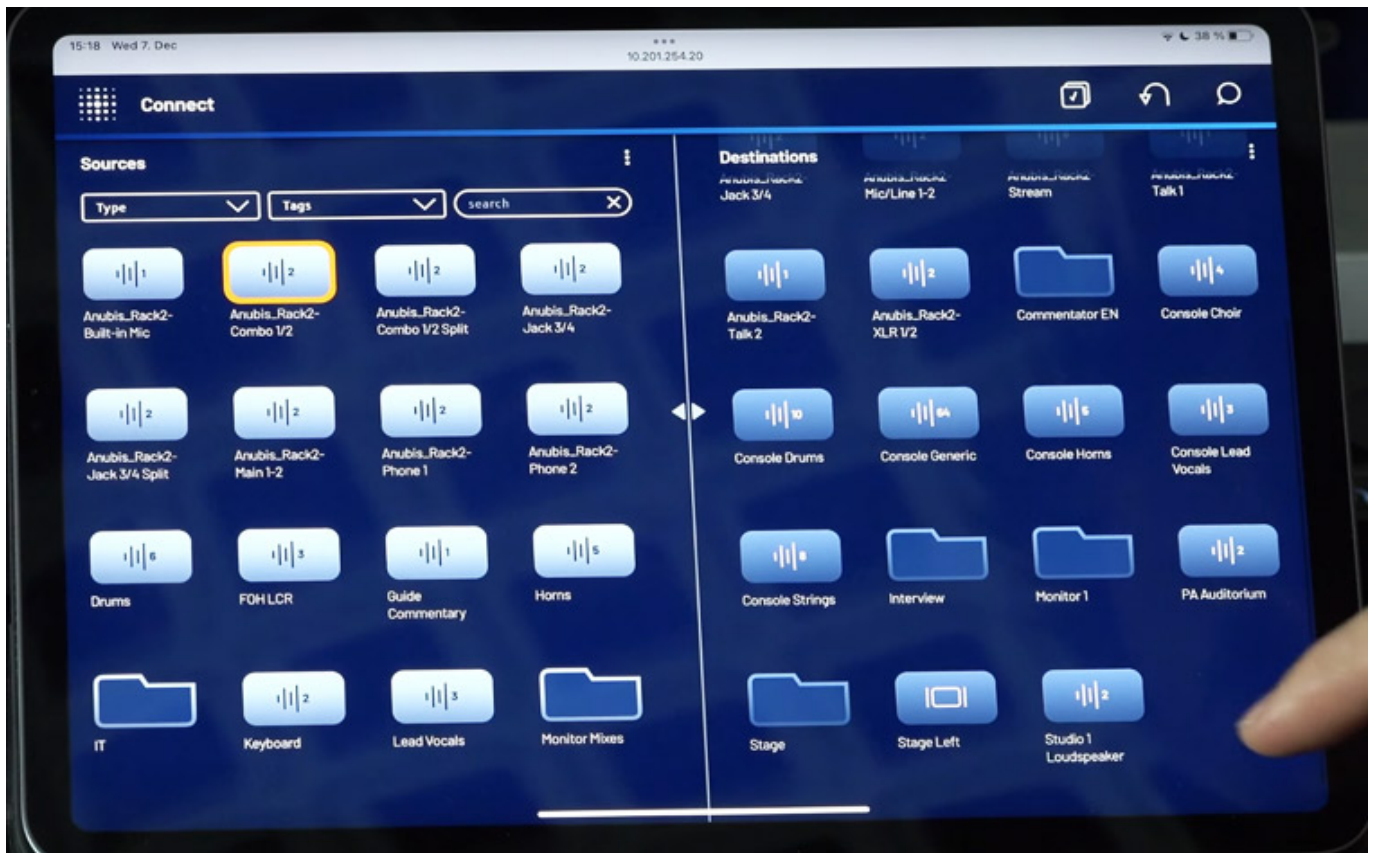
15:18 Wed 7. Dec

10.201.254.20

38 %

Connect

Sources

Type

Tags

search

1 Anubis_Rack2-Built-in Mic

2 Anubis_Rack2-Combo 1/2

2 Anubis_Rack2-Combo 1/2 Split

2 Anubis_Rack2-Jack 3/4

2 Anubis_Rack2-Jack 3/4 Split

2 Anubis_Rack2-Main 1-2

2 Anubis_Rack2-Phone 1

2 Anubis_Rack2-Phone 2

6 Drums

3 FOH LCR

1 Guide Commentary

5 Horns

IT

2 Keyboard

3 Lead Vocals

Monitor Mixes

Destinations

Anubis_Rack2-Jack 3/4

Anubis_Rack2-Mic/Line 1-2

Anubis_Rack2-Stream

Anubis_Rack2-Talk 1

1 Anubis_Rack2-Talk 2

2 Anubis_Rack2-XLR 1/2

Commentator EN

4 Console Choir

10 Console Drums

64 Console Generic

5 Console Horns

3 Console Lead Vocals

8 Console Strings

Interview

Monitor 1

2 PA Auditorium

Stage

Stage Left

2 Studio 1 Loudspeaker